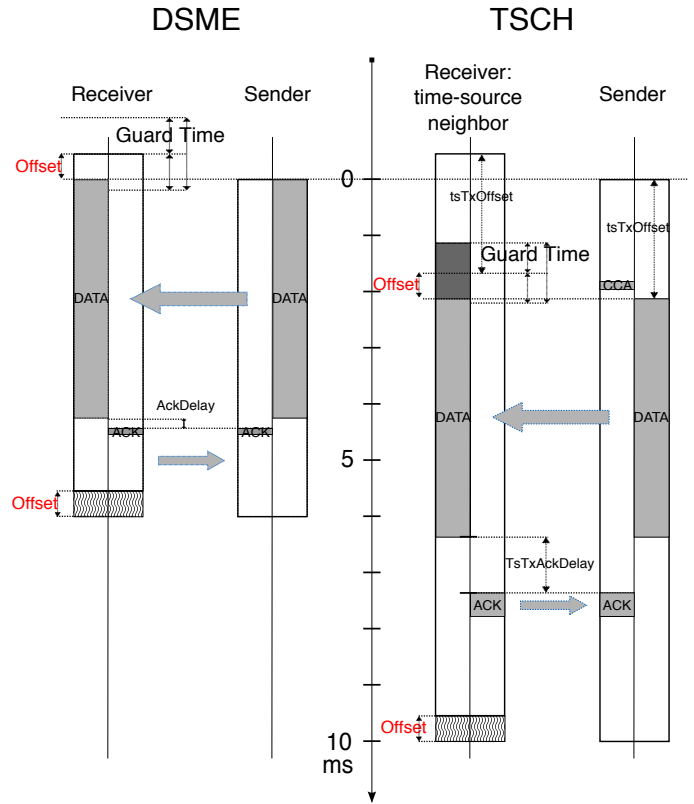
DSME

TSCH

Receiver

Sender

Guard Time

Offset

DATA

DATA

AckDelay

ACK

ACK

Offset

Receiver: time-source neighbor

Sender

0

tsTxOffset

tsTxOffset

Guard Time

Offset

CCA

DATA

DATA

5

TsTxAckDelay

ACK

ACK

Offset

10 ms